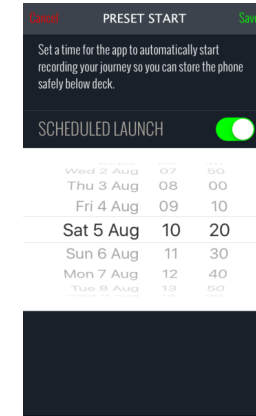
Cancel PRESET START Save

Set a time for the app to automatically start recording your journey so you can store the phone safely below deck.

SCHEDULED LAUNCH

Wed 2 Aug 07 50
Thu 3 Aug 08 00
Fri 4 Aug 09 10
Sat 5 Aug 10 20
Sun 6 Aug 11 30
Mon 7 Aug 12 40
Tue 8 Aug 13 50